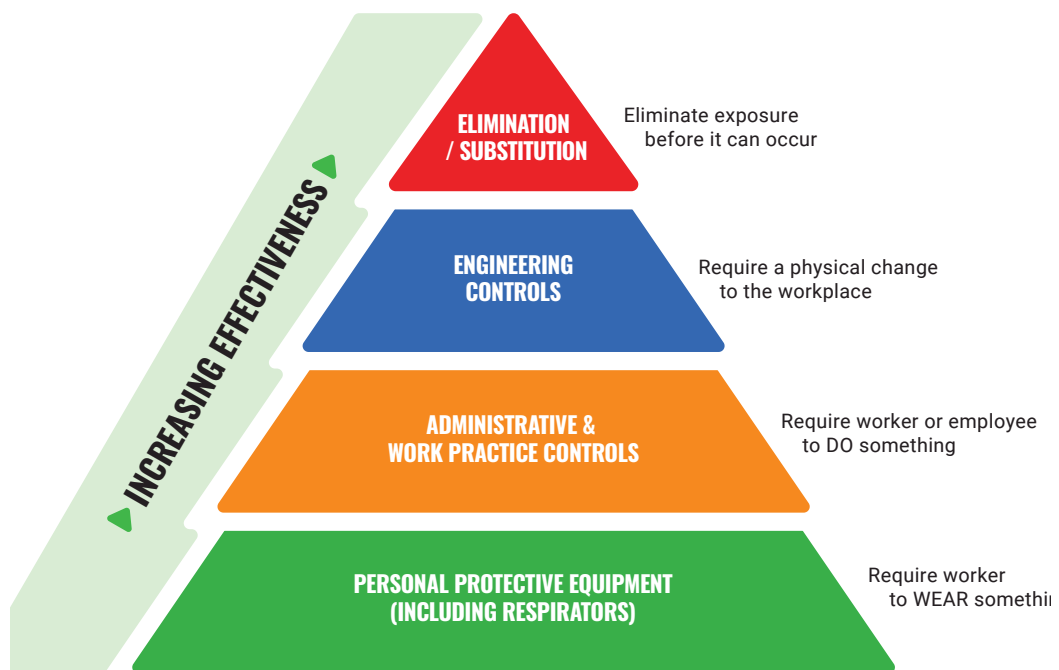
INCREASING EFFECTIVENESS

ELIMINATION / SUBSTITUTION

Eliminate exposure before it can occur

ENGINEERING CONTROLS

Require a physical change to the workplace

ADMINISTRATIVE & WORK PRACTICE CONTROLS

Require worker or employee to DO something

PERSONAL PROTECTIVE EQUIPMENT (INCLUDING RESPIRATORS)

Require worker to WEAR somethin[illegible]